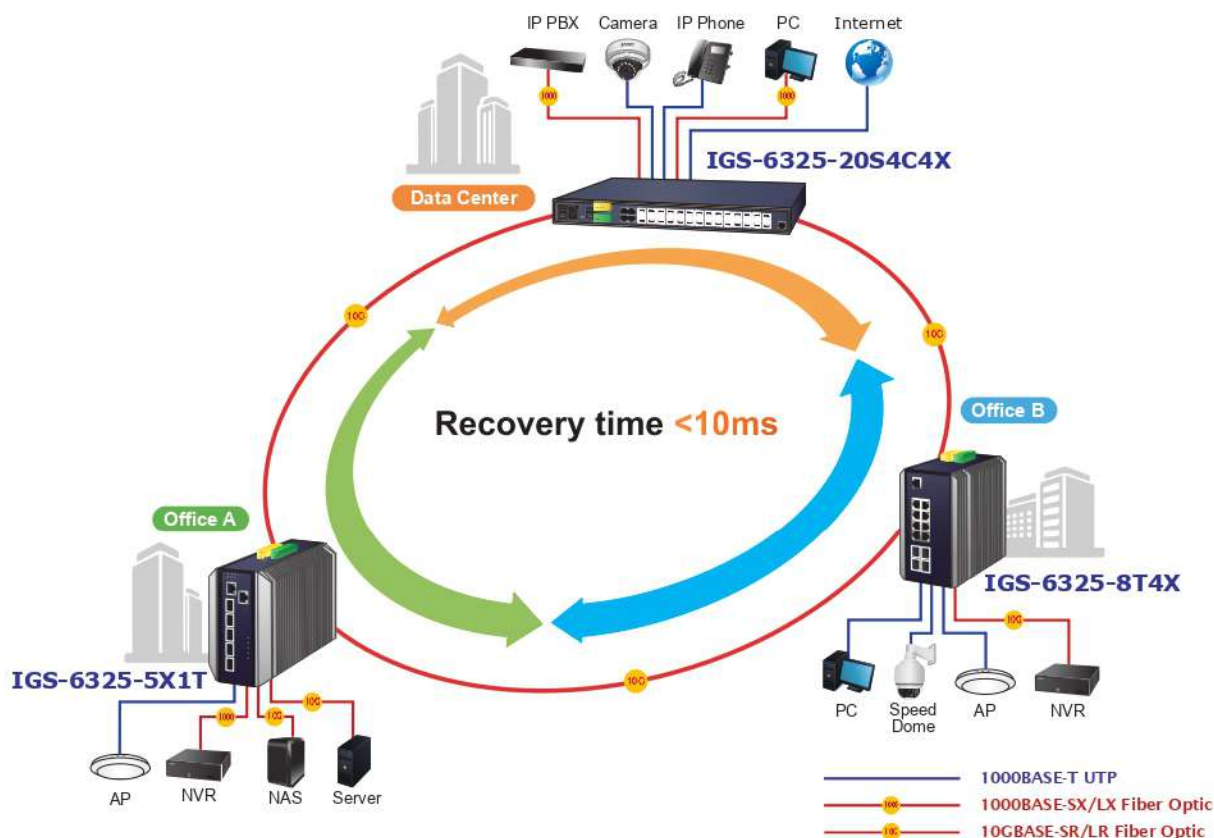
IP PBX
Camera
IP Phone
PC
Internet

1000
1000

IGS-6325-20S4C4X

Data Center

10G
10G

Recovery time <10ms

Office B

Office A

IGS-6325-8T4X

10G

IGS-6325-5X1T

1000
10G
10G
10G

PC
Speed Dome
AP
NVR

AP
NVR
NAS
Server

1000BASE-T UTP
1000
1000BASE-SX/LX Fiber Optic
10G
10GBASE-SR/LR Fiber Optic